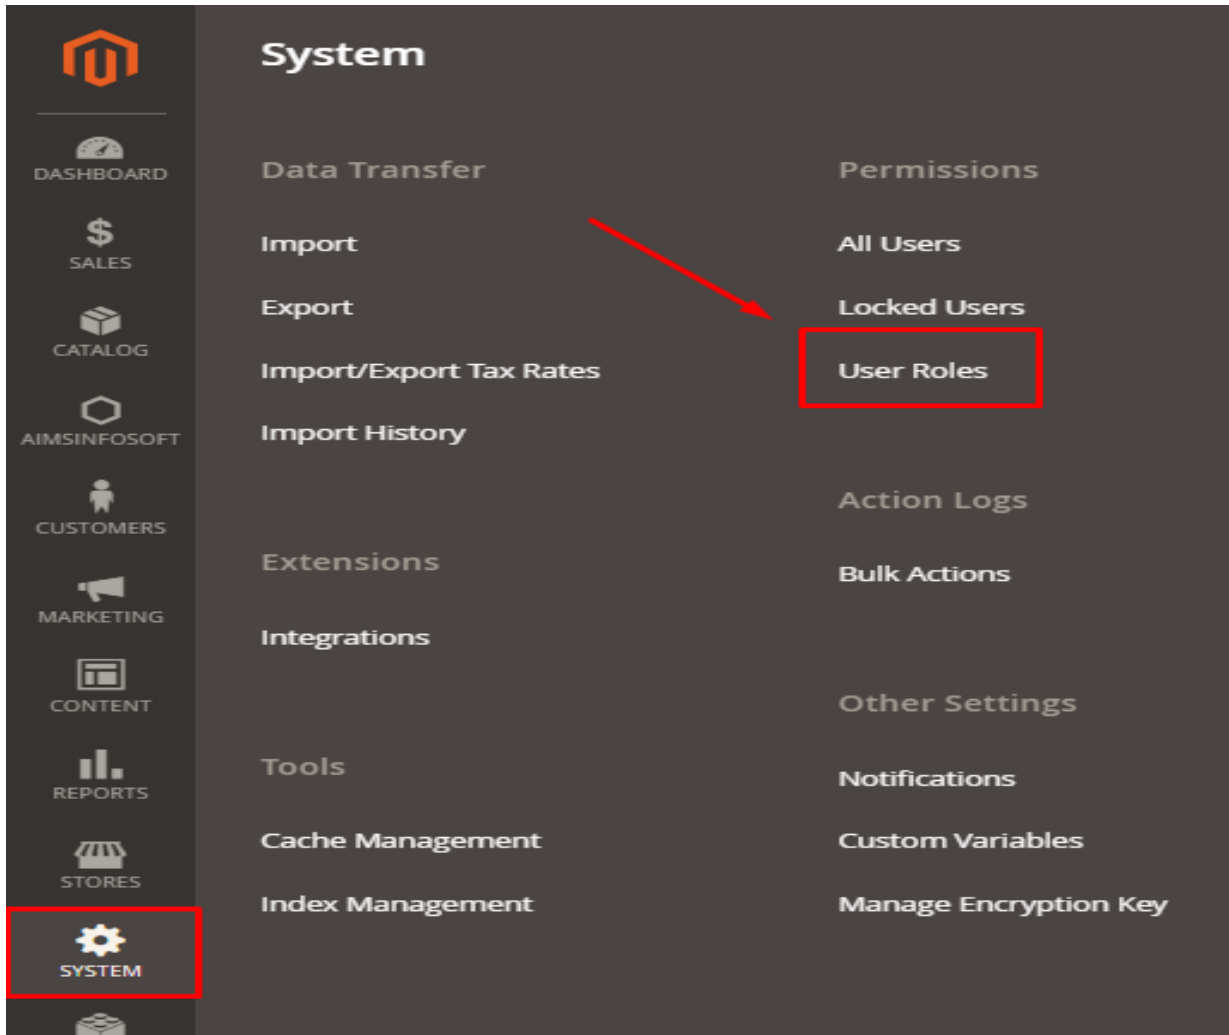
DASHBOARD

SALES

CATALOG

AIMSINFOSOFT

CUSTOMERS

MARKETING

CONTENT

REPORTS

STORES

SYSTEM

System

Data Transfer

Import

Export

Import/Export Tax Rates

Import History

Extensions

Integrations

Tools

Cache Management

Index Management

Permissions

All Users

Locked Users

User Roles

Action Logs

Bulk Actions

Other Settings

Notifications

Custom Variables

Manage Encryption Key